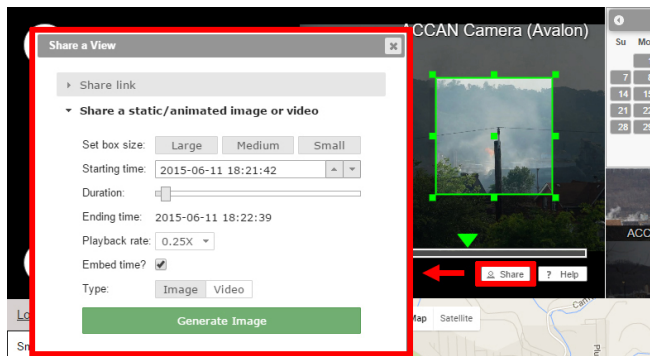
Share a View

Share link

Share a static/animated image or video

Set box size: Large Medium Small

Starting time: 2015-06-11 18:21:42

Duration:

Ending time: 2015-06-11 18:22:39

Playback rate: 0.25X

Embed time?

Type: Image Video

Generate Image

ACCAN Camera (Avalon)

Share ? Help

Map Satellite

Su Mo

7

14

21

28

ACC

Lo

Sn